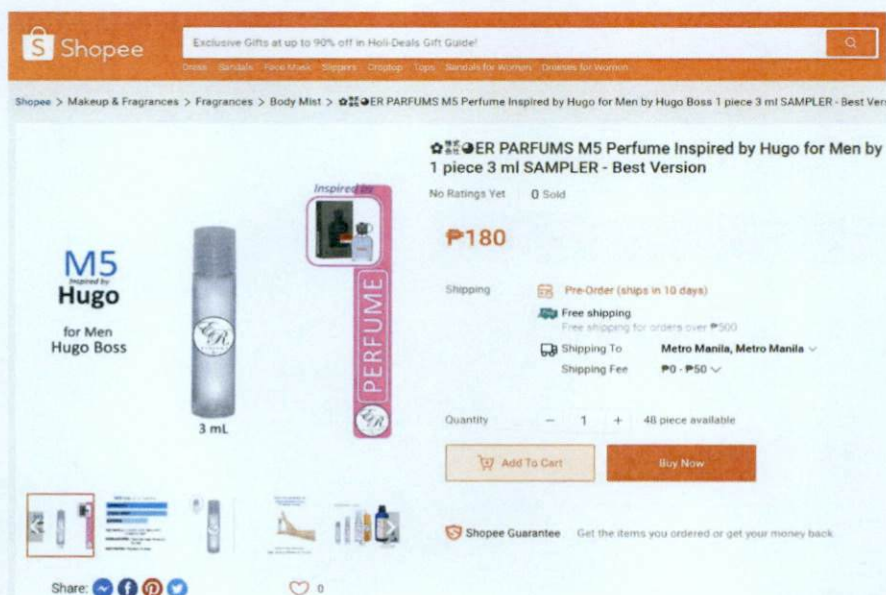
Shopee

Exclusive Gifts at up to 90% off in Holi-Deals Gift Guide!

Dress Sandals Face Mask Slippers Crop top Tops Sandals for Women Dresses for Women

Shopee > Makeup & Fragrances > Fragrances > Body Mist > ✿☷◕ER PARFUMS M5 Perfume Inspired by Hugo for Men by Hugo Boss 1 piece 3 ml SAMPLER - Best Vers

M5
Inspired by
Hugo

for Men
Hugo Boss

3 mL

Inspired by

PERFUME

ER

✿☷◕ER PARFUMS M5 Perfume Inspired by Hugo for Men by 1 piece 3 ml SAMPLER - Best Version

No Ratings Yet 0 Sold

₱180

Shipping Pre-Order (ships in 10 days)

Free shipping
Free shipping for orders over ₱500

Shipping To Metro Manila, Metro Manila

Shipping Fee ₱0 - ₱50

Quantity − 1 + 48 piece available

Add To Cart

Buy Now

Shopee Guarantee Get the items you ordered or get your money back.

Share:

0